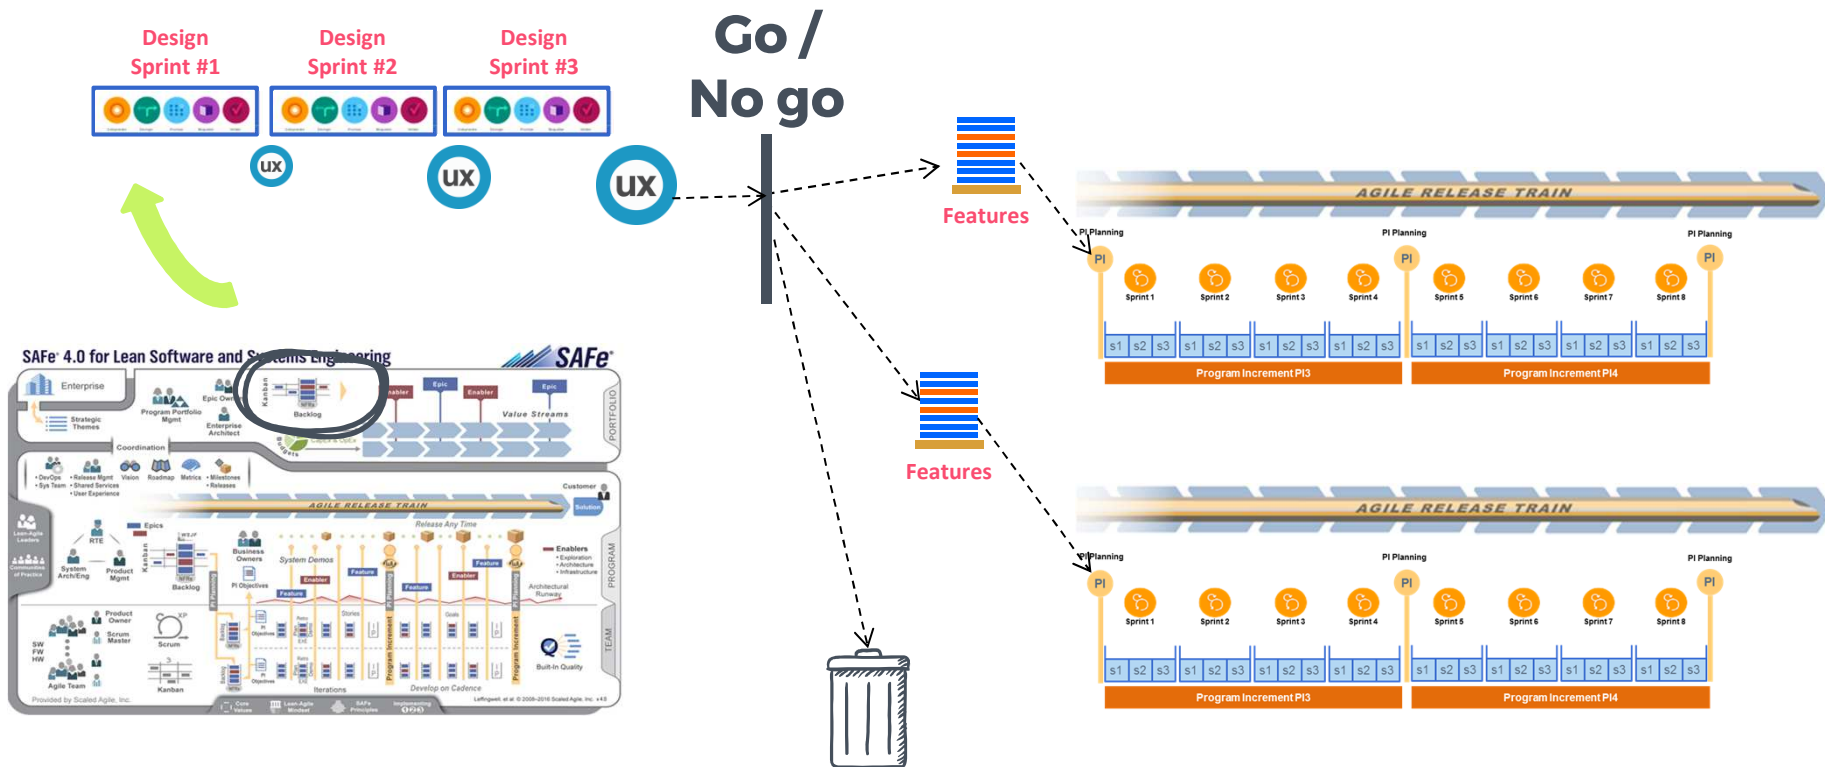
Design Sprint #1

Design Sprint #2

Design Sprint #3

UX

UX

UX

Go / No go

Features

Features

AGILE RELEASE TRAIN

PI Planning

PI Planning

PI Planning

PI

Sprint 1

Sprint 2

Sprint 3

Sprint 4

PI

Sprint 5

Sprint 6

Sprint 7

Sprint 8

PI

| s1 | s2 | s3 | s1 | s2 | s3 | s1 | s2 | s3 | s1 | s2 | s3 | s1 | s2 | s3 | s1 | s2 | s3 | s1 | s2 | s3 | s1 | s2 | s3 |
|---|---|---|---|---|---|---|---|---|---|---|---|---|---|---|---|---|---|---|---|---|---|---|---|

Program Increment PI3

Program Increment PI4

AGILE RELEASE TRAIN

PI Planning

PI Planning

PI Planning

PI

Sprint 1

Sprint 2

Sprint 3

Sprint 4

PI

Sprint 5

Sprint 6

Sprint 7

Sprint 8

PI

| s1 | s2 | s3 | s1 | s2 | s3 | s1 | s2 | s3 | s1 | s2 | s3 | s1 | s2 | s3 | s1 | s2 | s3 | s1 | s2 | s3 | s1 | s2 | s3 |
|---|---|---|---|---|---|---|---|---|---|---|---|---|---|---|---|---|---|---|---|---|---|---|---|

Program Increment PI3

Program Increment PI4

SAFe 4.0 for Lean Software and Systems Engineering

SAFe

Enterprise

Strategic Themes

Program Portfolio Mgmt

Epic Owners

Enterprise Architect

Kanban

Backlog

Enabler

Epic

Enabler

Epic

Value Streams

PORTFOLIO

Coordination

Vision

Roadmap

Metrics

Milestones

Releases

AGILE RELEASE TRAIN

Customer

Solution

Release Any Time

Epics

RTE

System Arch/Eng

Product Mgmt

Backlog

Business Owners

System Demos

PI Objectives

Feature

Enabler

Enablers

Architectural Runway

PROGRAM

Product Owner

Scrum Master

Scrum

Kanban

Agile Team

SW FW HW

Stories

Goals

Iterations

Develop on Cadence

Built-In Quality

TEAM

Program Increment

Provided by Scaled Agile, Inc.

Core Values

Lean-Agile Mindset

SAFe Principles

Implementing